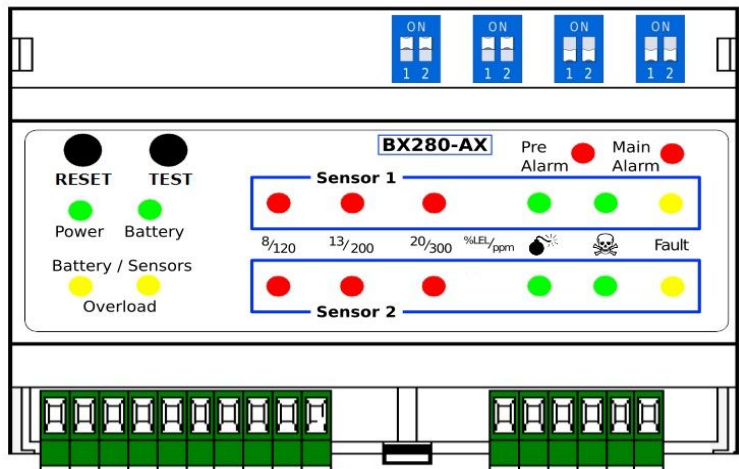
ON
1 2

ON
1 2

ON
1 2

ON
1 2

RESET TEST

BX280-AX

Pre Alarm

Main Alarm

Power Battery

Sensor 1

$^{8}/_{120}$ $^{13}/_{200}$ $^{20}/_{300}$ $^{\%LEL}/_{ppm}$ Fault

Battery / Sensors

Overload

Sensor 2